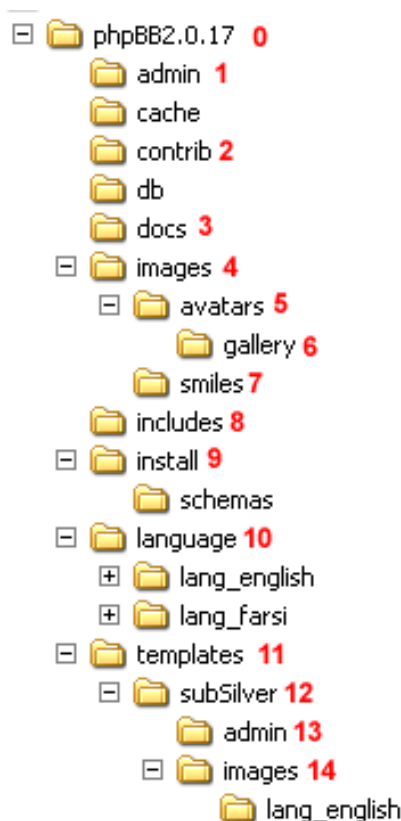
⊟ phpBB2.0.17 0
admin 1
cache
contrib 2
db
docs 3
⊟ images 4
⊟ avatars 5
gallery 6
smiles 7
includes 8
⊟ install 9
schemas
⊟ language 10
⊞ lang_english
⊞ lang_farsi
⊟ templates 11
⊟ subSilver 12
admin 13
⊟ images 14
lang_english